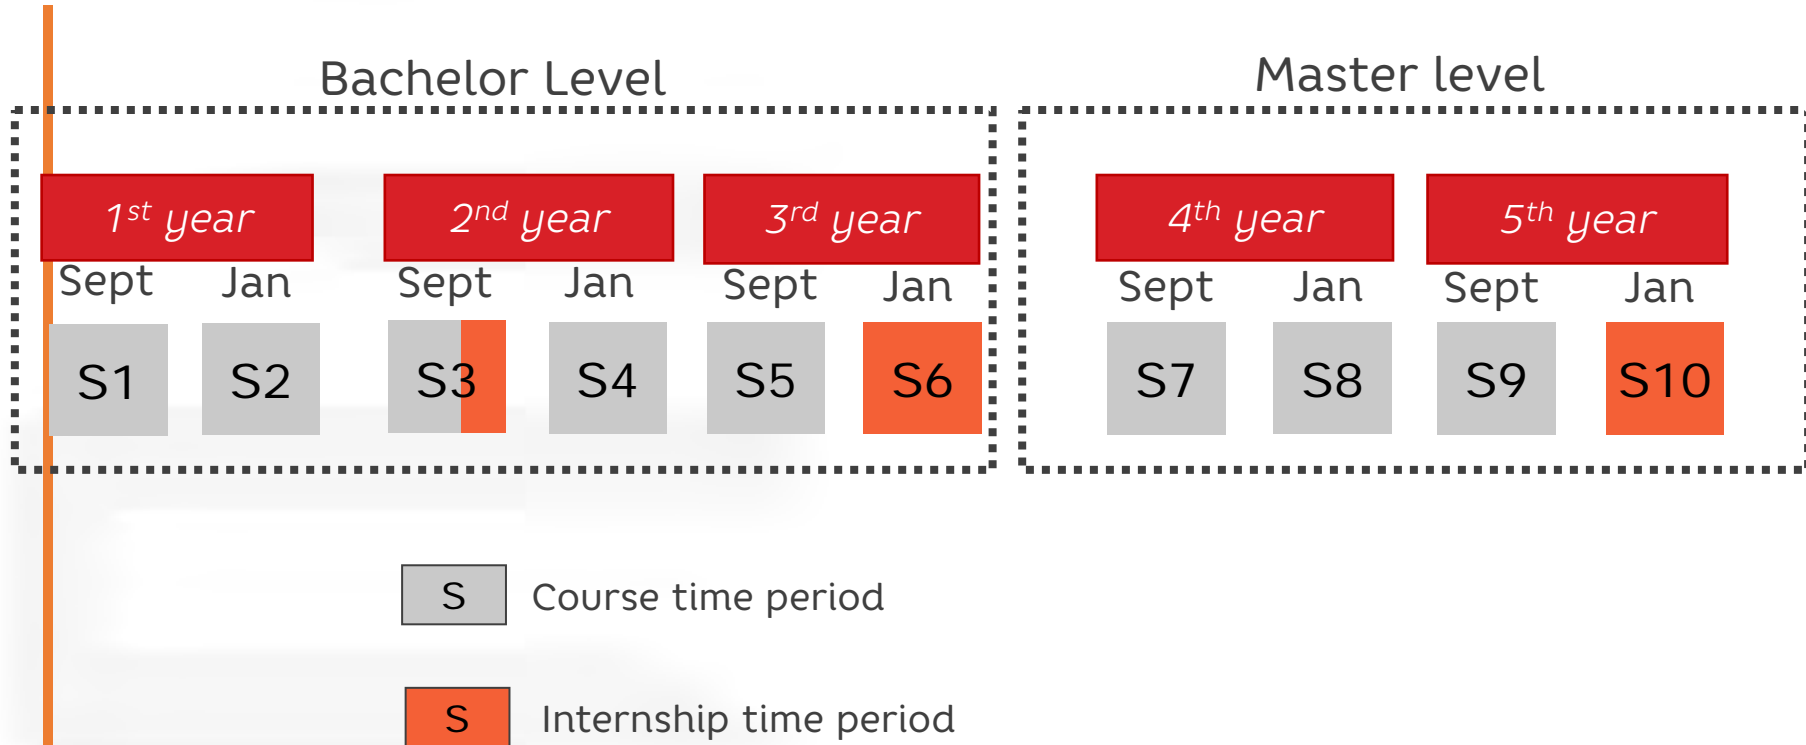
Bachelor Level

Master level

$1^{st}$ year

Sept Jan

S1 S2

$2^{nd}$ year

Sept Jan

S3 S4

$3^{rd}$ year

Sept Jan

S5 S6

$4^{th}$ year

Sept Jan

S7 S8

$5^{th}$ year

Sept Jan

S9 S10

S Course time period

S Internship time period